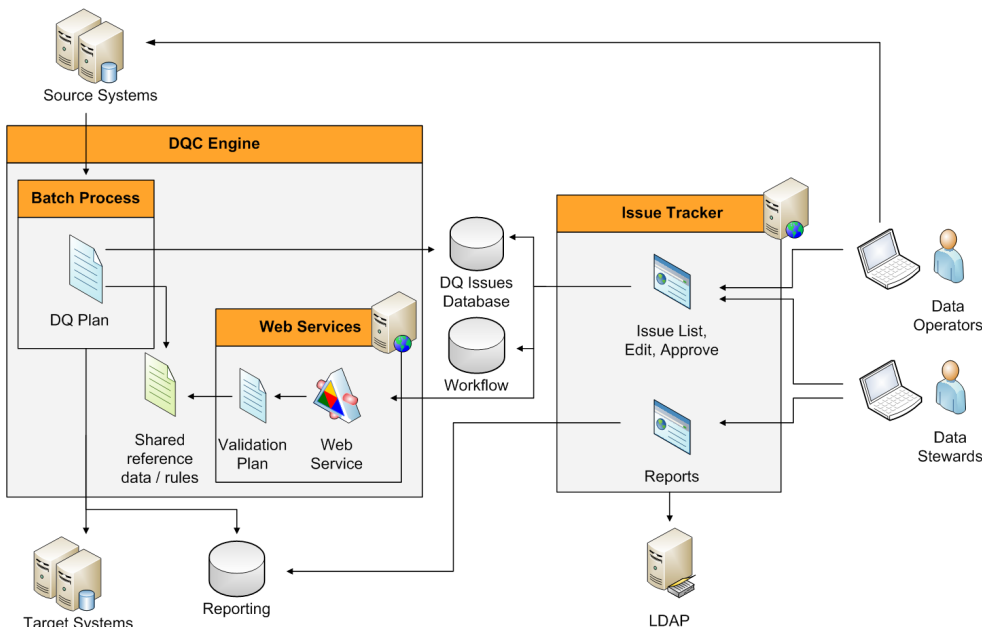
Source Systems

DQC Engine

Batch Process

DQ Plan

Web Services

Shared reference data / rules

Validation Plan

Web Service

DQ Issues Database

Workflow

Issue Tracker

Issue List, Edit, Approve

Reports

Data Operators

Data Stewards

Target Systems

Reporting

LDAP